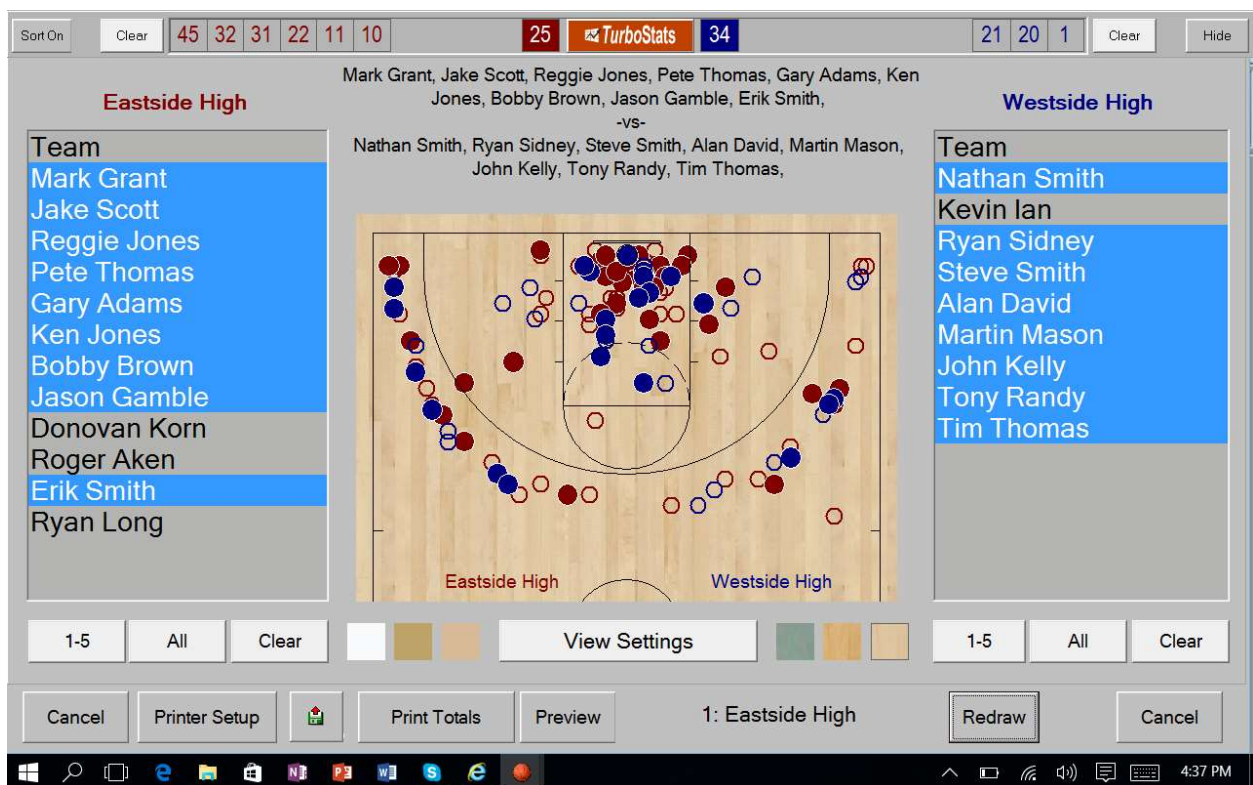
Sort On | Clear | 45 | 32 | 31 | 22 | 11 | 10 | 25 | TurboStats | 34 | 21 | 20 | 1 | Clear | Hide

Eastside High

Mark Grant, Jake Scott, Reggie Jones, Pete Thomas, Gary Adams, Ken Jones, Bobby Brown, Jason Gamble, Erik Smith,
-vs-
Nathan Smith, Ryan Sidney, Steve Smith, Alan David, Martin Mason, John Kelly, Tony Randy, Tim Thomas,

Westside High

Team
Mark Grant
Jake Scott
Reggie Jones
Pete Thomas
Gary Adams
Ken Jones
Bobby Brown
Jason Gamble
Donovan Korn
Roger Aken
Erik Smith
Ryan Long

Eastside High
Westside High

Team
Nathan Smith
Kevin Ian
Ryan Sidney
Steve Smith
Alan David
Martin Mason
John Kelly
Tony Randy
Tim Thomas

1-5 | All | Clear | View Settings | 1-5 | All | Clear

Cancel | Printer Setup | Print Totals | Preview | 1: Eastside High | Redraw | Cancel

4:37 PM